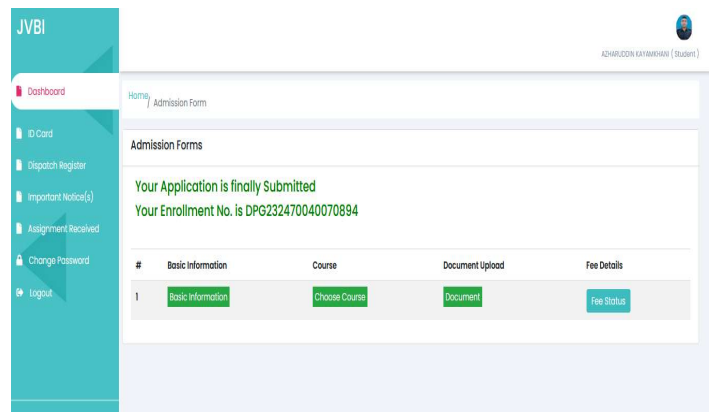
JVBI

AZHARUDDIN KAYAMKHANI ( Student )

Dashboard

ID Card

Dispatch Register

Important Notice(s)

Assignment Received

Change Password

Logout

Home / Admission Form

Admission Forms

Your Application is finally Submitted

Your Enrollment No. is DPG232470040070894

| # | Basic Information | Course | Document Upload | Fee Details |
|---|---|---|---|---|
| 1 | Basic Information | Choose Course | Document | Fee Status |